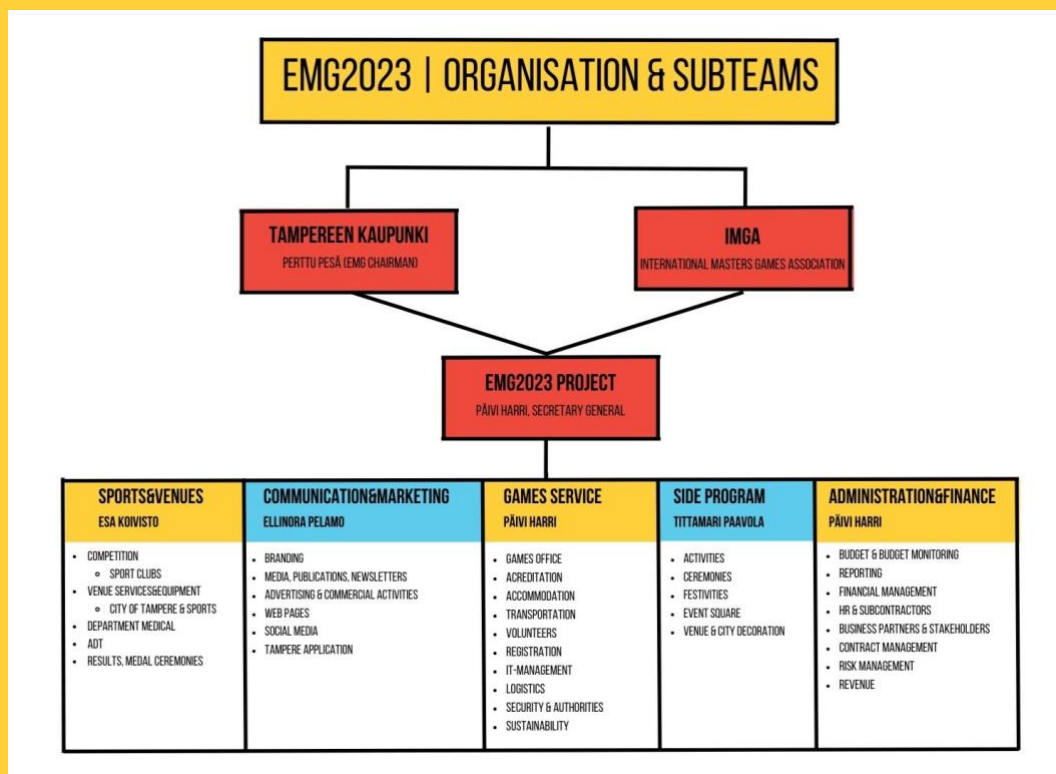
EMG2023 | ORGANISATION & SUBTEAMS

TAMPEREEN KAUPUNKI
PERTTU PESÄ (EMG CHAIRMAN)

IMGA
INTERNATIONAL MASTERS GAMES ASSOCIATION

EMG2023 PROJECT
PÄIVI HARRI, SECRETARY GENERAL

SPORTS&VENUES
ESA KOIVISTO

- COMPETITION
  - SPORT CLUBS
- VENUE SERVICES&EQUIPMENT
  - CITY OF TAMPERE & SPORTS
- DEPARTMENT MEDICAL
- ADT
- RESULTS, MEDAL CEREMONIES

COMMUNICATION&MARKETING
ELLINORA PELAMO

- BRANDING
- MEDIA, PUBLICATIONS, NEWSLETTERS
- ADVERTISING & COMMERCIAL ACTIVITIES
- WEB PAGES
- SOCIAL MEDIA
- TAMPERE APPLICATION

GAMES SERVICE
PÄIVI HARRI

- GAMES OFFICE
- ACREDITATION
- ACCOMMODATION
- TRANSPORTATION
- VOLUNTEERS
- REGISTRATION
- IT-MANAGEMENT
- LOGISTICS
- SECURITY & AUTHORITIES
- SUSTAINABILITY

SIDE PROGRAM
TITTAMARI PAAVOLA

- ACTIVITIES
- CEREMONIES
- FESTIVITIES
- EVENT SQUARE
- VENUE & CITY DECORATION

ADMINISTRATION&FINANCE
PÄIVI HARRI

- BUDGET & BUDGET MONITORING
- REPORTING
- FINANCIAL MANAGEMENT
- HR & SUBCONTRACTORS
- BUSINESS PARTNERS & STAKEHOLDERS
- CONTRACT MANAGEMENT
- RISK MANAGEMENT
- REVENUE